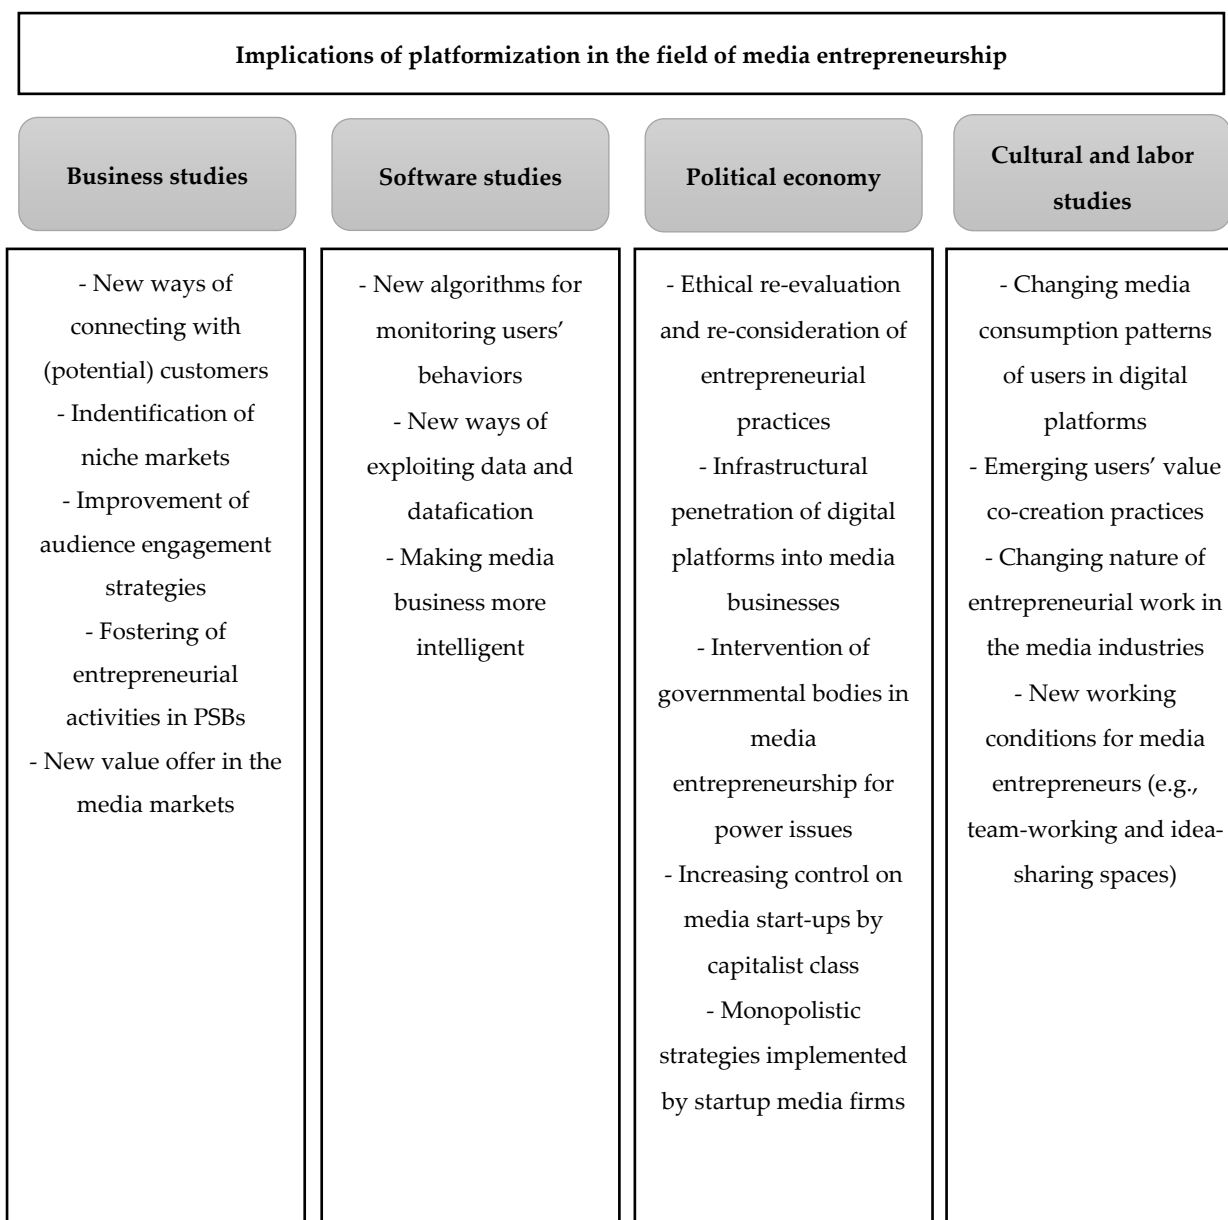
Implications of platformization in the field of media entrepreneurship

| Business studies | Software studies | Political economy | Cultural and labor studies |
|---|---|---|---|
| - New ways of connecting with (potential) customers<br>- Indentification of niche markets<br>- Improvement of audience engagement strategies<br>- Fostering of entrepreneurial activities in PSBs<br>- New value offer in the media markets | - New algorithms for monitoring users' behaviors<br>- New ways of exploiting data and datafication<br>- Making media business more intelligent | - Ethical re-evaluation and re-consideration of entrepreneurial practices<br>- Infrastructural penetration of digital platforms into media businesses<br>- Intervention of governmental bodies in media entrepreneurship for power issues<br>- Increasing control on media start-ups by capitalist class<br>- Monopolistic strategies implemented by startup media firms | - Changing media consumption patterns of users in digital platforms<br>- Emerging users' value co-creation practices<br>- Changing nature of entrepreneurial work in the media industries<br>- New working conditions for media entrepreneurs (e.g., team-working and idea-sharing spaces) |